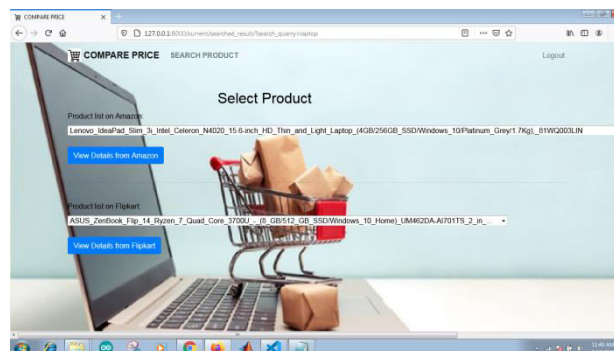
COMPARE PRICE ×

127.0.0.1:8000/current/searched_result/?search_query=laptop

COMPARE PRICE SEARCH PRODUCT

Logout

Select Product

Product list on Amazon:

Lenovo_IdeaPad_Slim_3i_Intel_Celeron_N4020_15.6-inch_HD_Thin_and_Light_Laptop_(4GB/256GB_SSD/Windows_10/Platinum_Grey/1.7Kg)_81WQ003LIN

View Details from Amazon

Product list on Flipkart:

ASUS_ZenBook_Flip_14_Ryzen_7_Quad_Core_3700U_-_(8_GB/512_GB_SSD/Windows_10_Home)_UM462DA-AI701TS_2_in_...

View Details from Flipkart